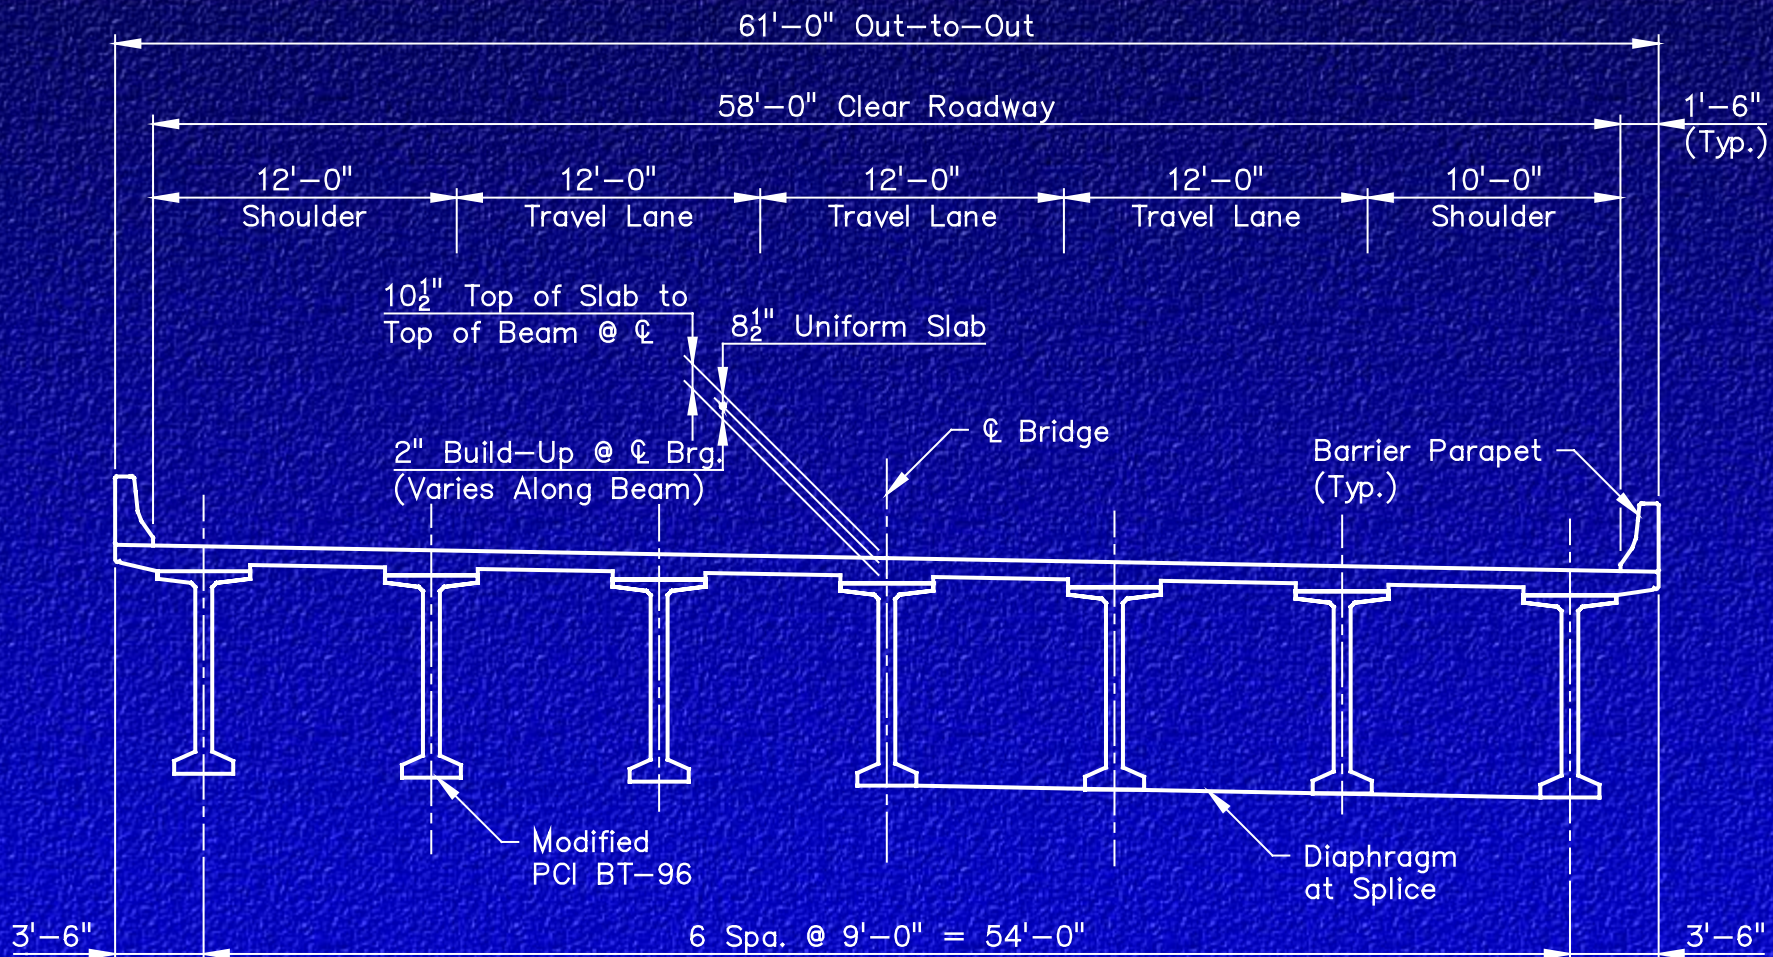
61'–0" Out–to–Out

58'–0" Clear Roadway

1'–6" (Typ.)

12'–0" Shoulder

12'–0" Travel Lane

12'–0" Travel Lane

12'–0" Travel Lane

10'–0" Shoulder

$10\frac{1}{2}$" Top of Slab to Top of Beam @ ℄

$8\frac{1}{2}$" Uniform Slab

2" Build–Up @ ℄ Brg. (Varies Along Beam)

℄ Bridge

Barrier Parapet (Typ.)

Modified PCI BT–96

Diaphragm at Splice

3'–6"

6 Spa. @ 9'–0" = 54'–0"

3'–6"